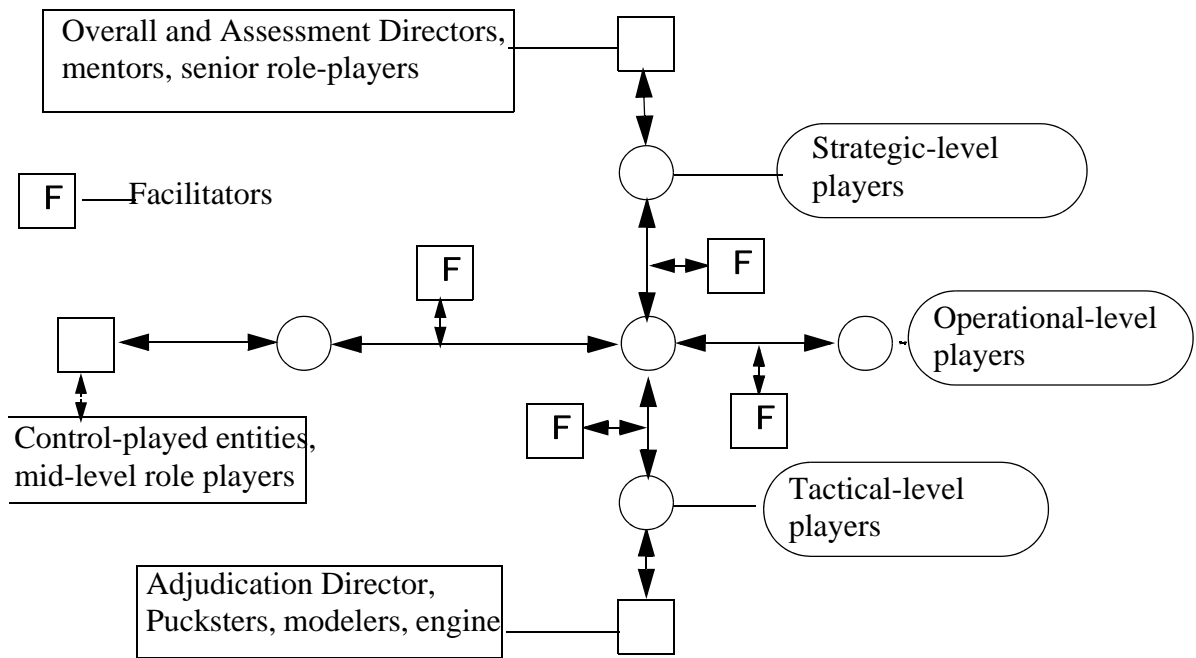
Overall and Assessment Directors, mentors, senior role-players

Strategic-level players

F Facilitators

F

F

Operational-level players

Control-played entities, mid-level role players

F

F

Tactical-level players

Adjudication Director, Pucksters, modelers, engine